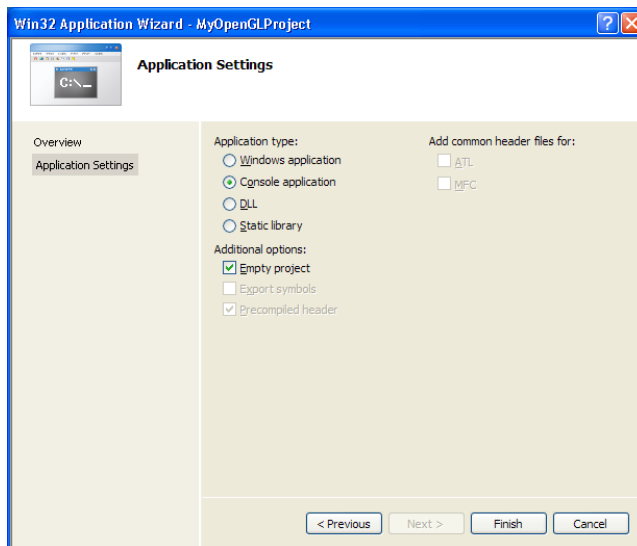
Win32 Application Wizard - MyOpenGLProject

C:\_

Application Settings

Overview

Application Settings

Application type:

Windows application

Console application

DLL

Static library

Additional options:

Empty project

Export symbols

Precompiled header

Add common header files for:

ATL

MFC

< Previous

Next >

Finish

Cancel